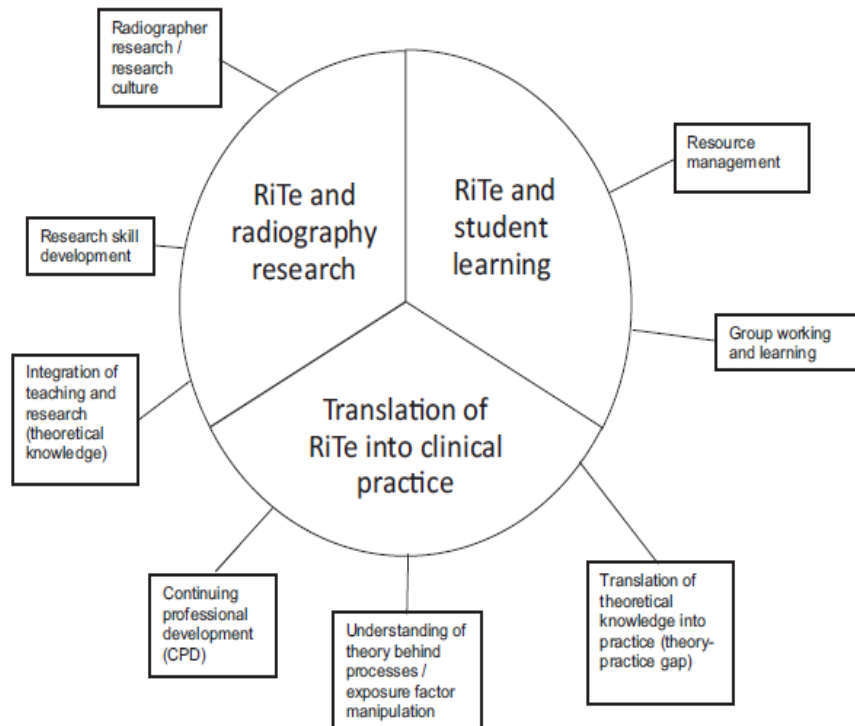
Radiographer research / research culture

RiTe and radiography research

RiTe and student learning

Resource management

Research skill development

Group working and learning

Integration of teaching and research (theoretical knowledge)

Translation of RiTe into clinical practice

Continuing professional development (CPD)

Understanding of theory behind processes / exposure factor manipulation

Translation of theoretical knowledge into practice (theory-practice gap)